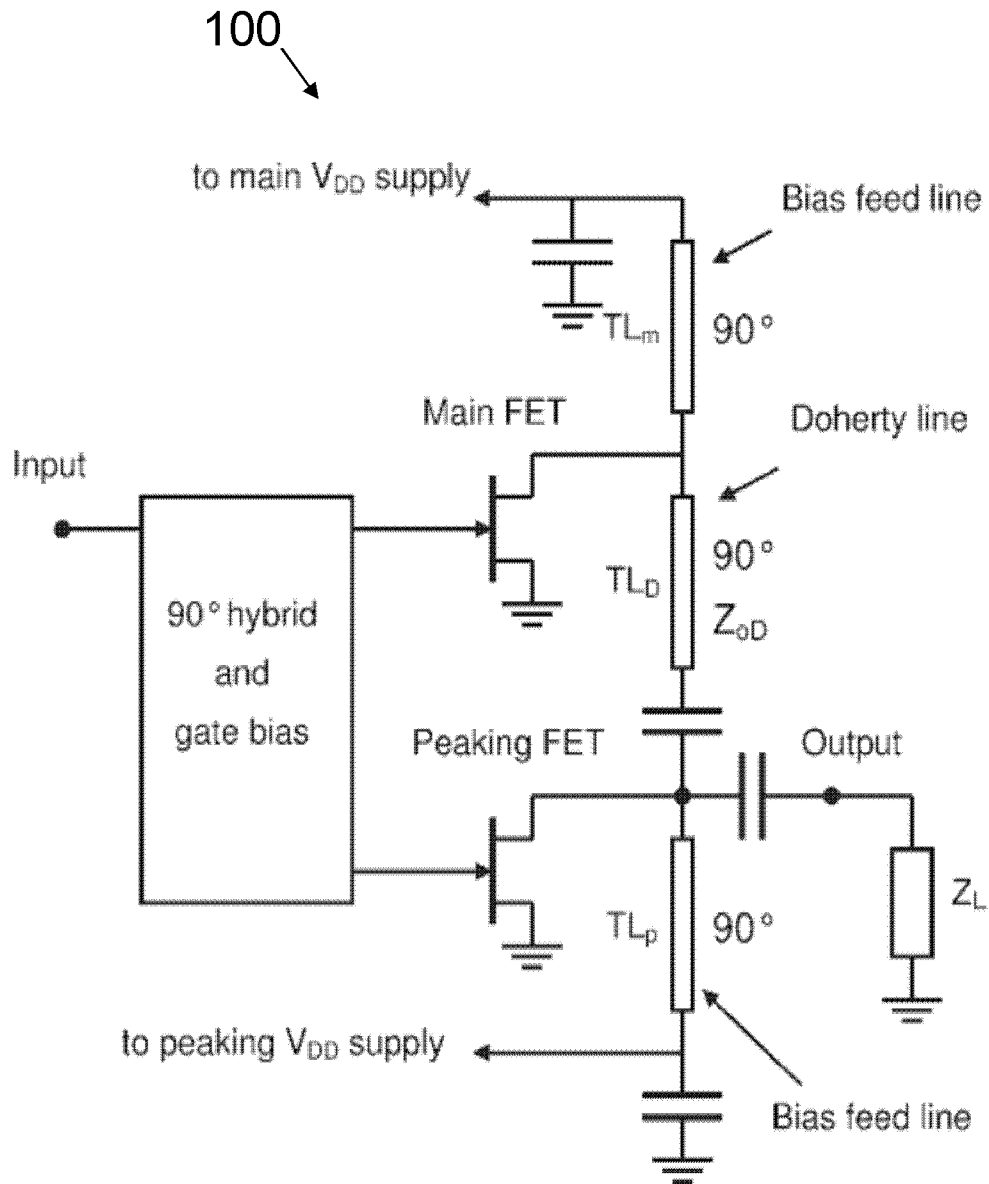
100

to main $V_{DD}$ supply

Bias feed line

$TL_m$

90°

Main FET

Doherty line

Input

90°

$TL_D$

90° hybrid and gate bias

$Z_{oD}$

Peaking FET

Output

$Z_L$

$TL_p$

90°

to peaking $V_{DD}$ supply

Bias feed line